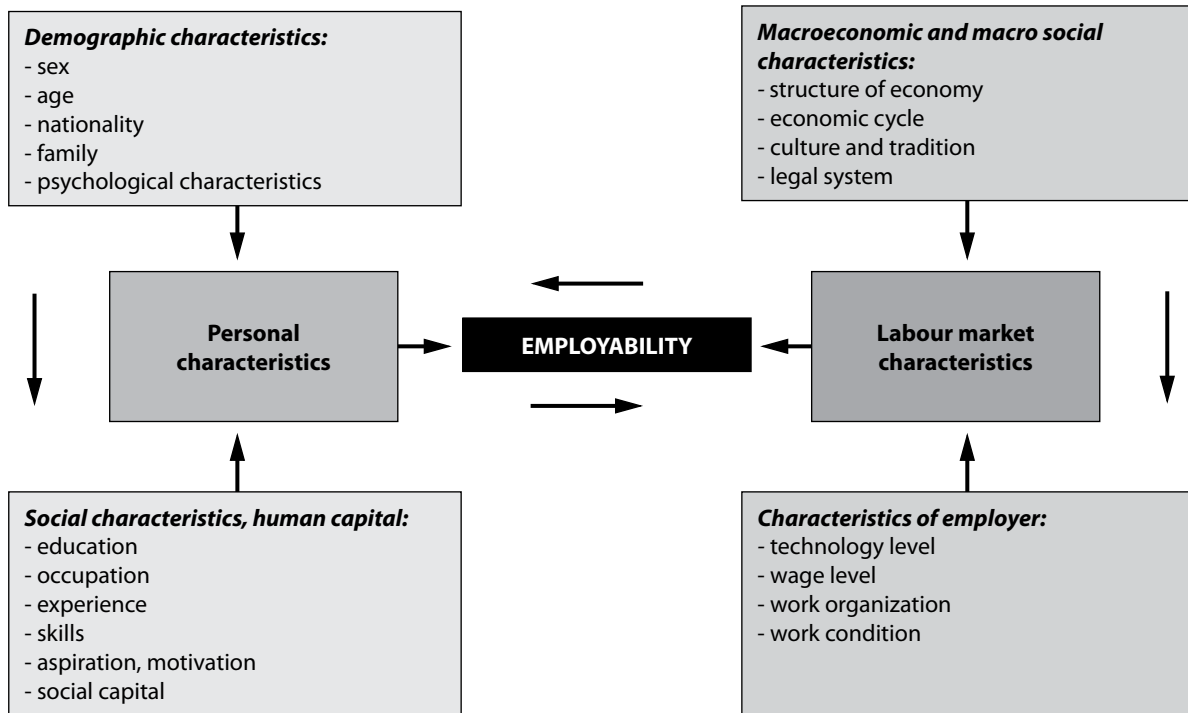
Demographic characteristics:
- sex
- age
- nationality
- family
- psychological characteristics

Macroeconomic and macro social characteristics:
- structure of economy
- economic cycle
- culture and tradition
- legal system

Personal characteristics

EMPLOYABILITY

Labour market characteristics

Social characteristics, human capital:
- education
- occupation
- experience
- skills
- aspiration, motivation
- social capital

Characteristics of employer:
- technology level
- wage level
- work organization
- work condition